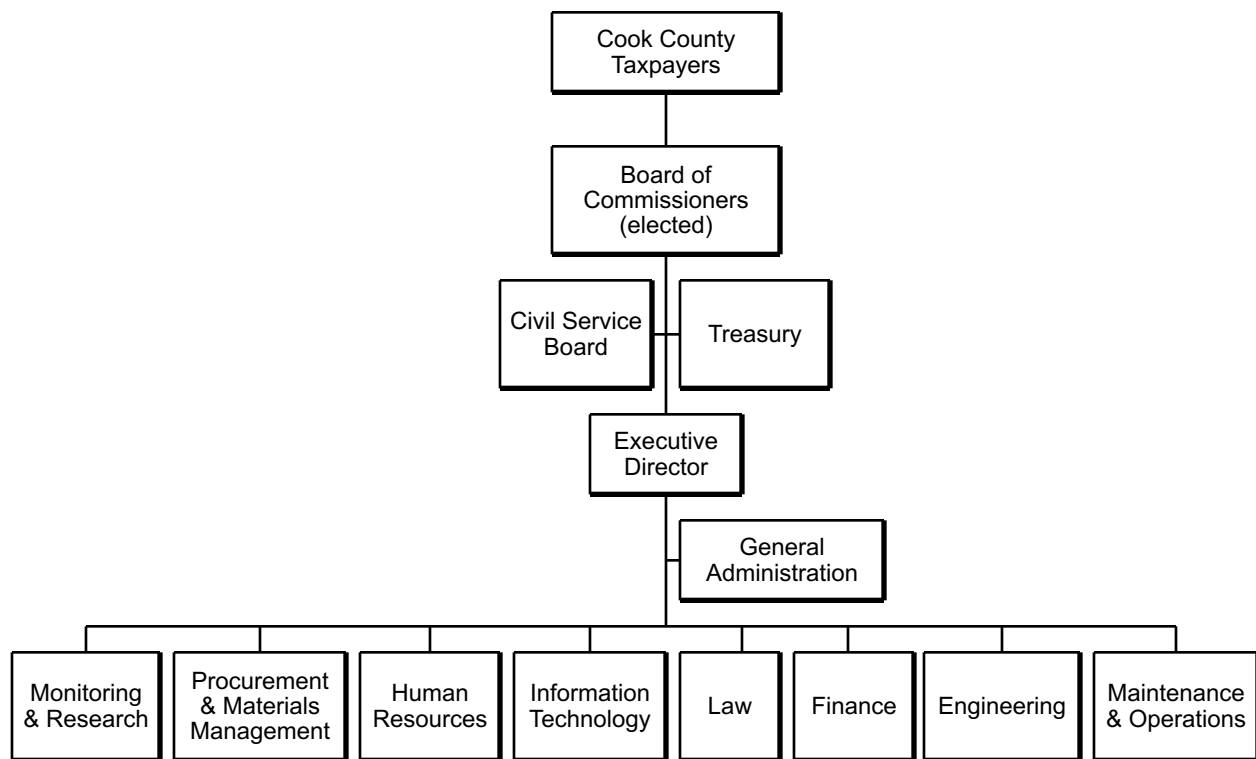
Cook County Taxpayers

Board of Commissioners (elected)

Civil Service Board

Treasury

Executive Director

General Administration

Monitoring & Research

Procurement & Materials Management

Human Resources

Information Technology

Law

Finance

Engineering

Maintenance & Operations